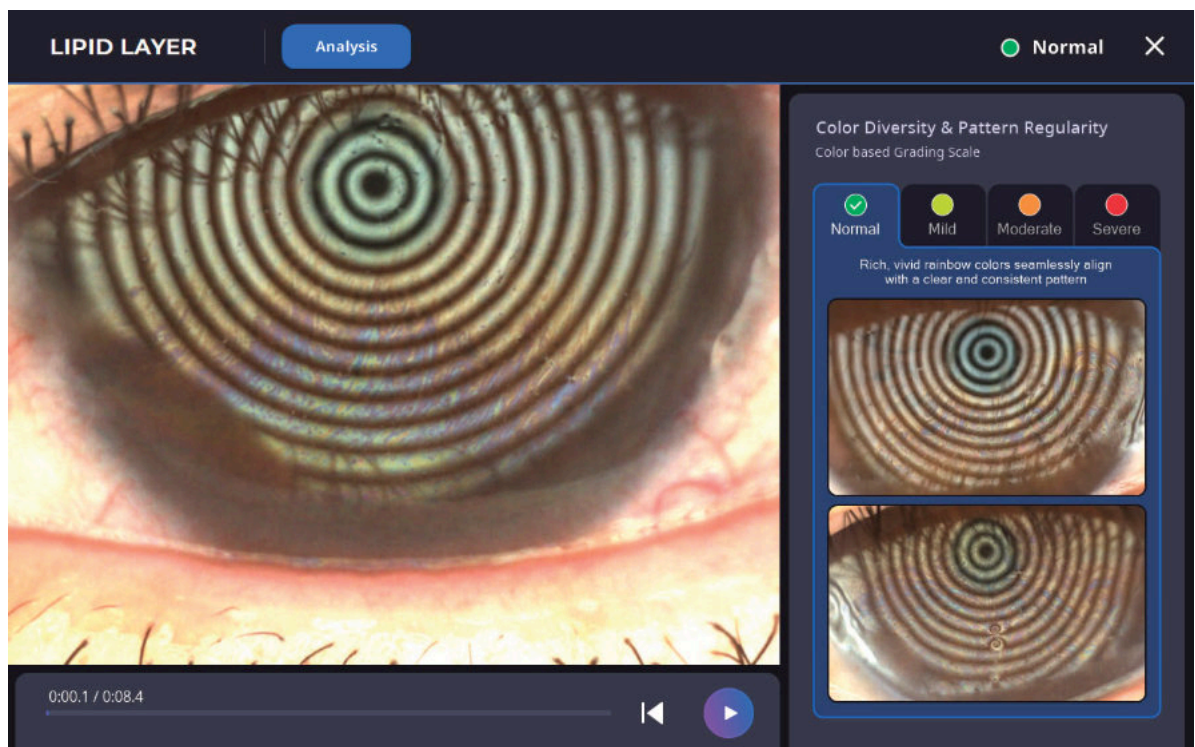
LIPID LAYER

Analysis

Normal

Color Diversity & Pattern Regularity
Color based Grading Scale

Normal
Mild
Moderate
Severe

Rich, vivid rainbow colors seamlessly align with a clear and consistent pattern

0:00.1 / 0:08.4